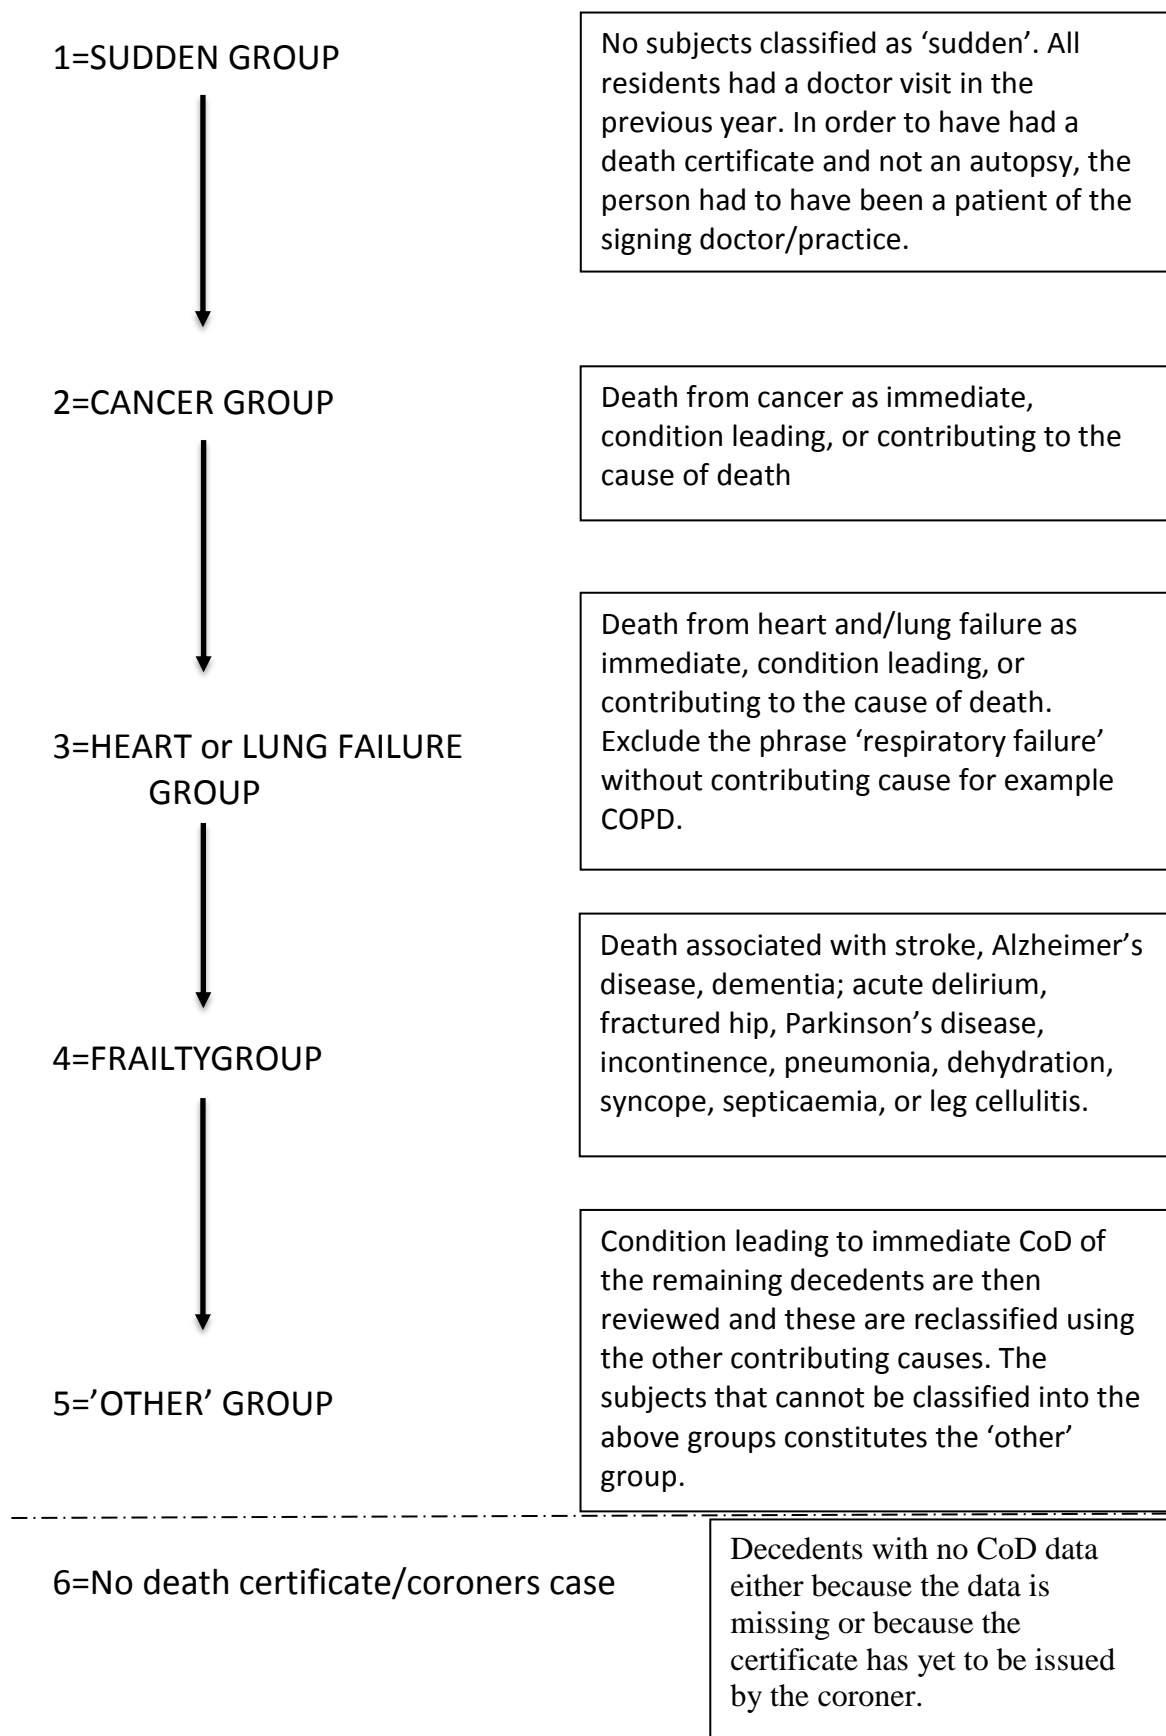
1=SUDDEN GROUP

No subjects classified as 'sudden'. All residents had a doctor visit in the previous year. In order to have had a death certificate and not an autopsy, the person had to have been a patient of the signing doctor/practice.

2=CANCER GROUP

Death from cancer as immediate, condition leading, or contributing to the cause of death

Death from heart and/lung failure as immediate, condition leading, or contributing to the cause of death. Exclude the phrase 'respiratory failure' without contributing cause for example COPD.

3=HEART or LUNG FAILURE GROUP

Death associated with stroke, Alzheimer's disease, dementia; acute delirium, fractured hip, Parkinson's disease, incontinence, pneumonia, dehydration, syncope, septicaemia, or leg cellulitis.

4=FRAILTYGROUP

Condition leading to immediate CoD of the remaining decedents are then reviewed and these are reclassified using the other contributing causes. The subjects that cannot be classified into the above groups constitutes the 'other' group.

5='OTHER' GROUP

6=No death certificate/coroners case

Decedents with no CoD data either because the data is missing or because the certificate has yet to be issued by the coroner.